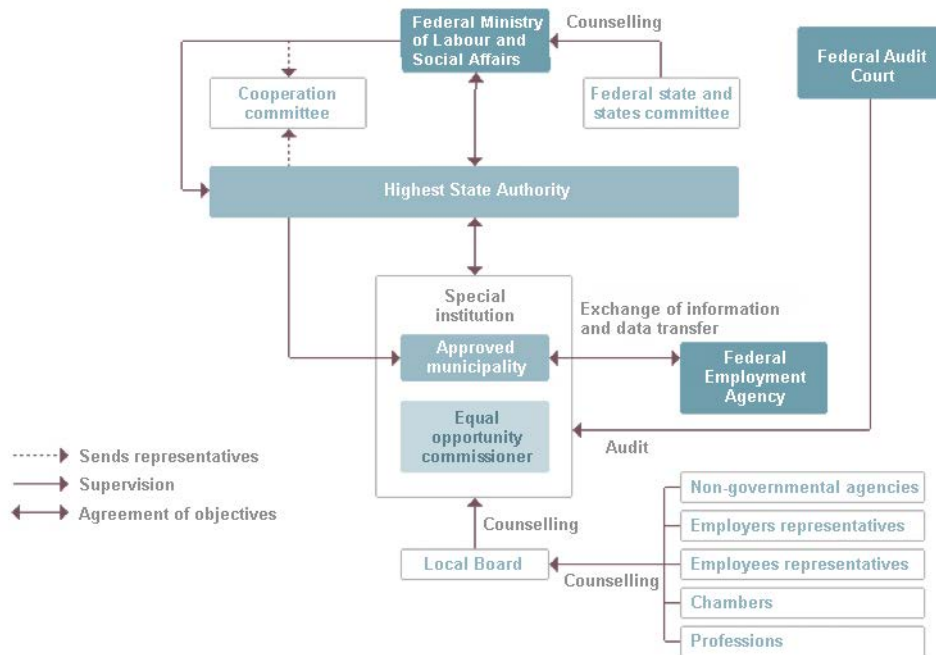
Federal Ministry of Labour and Social Affairs

Counselling

Federal Audit Court

Cooperation committee

Federal state and states committee

Highest State Authority

Special institution

Exchange of information and data transfer

Approved municipality

Federal Employment Agency

Equal opportunity commissioner

Audit

Sends representatives

Supervision

Agreement of objectives

Counselling

Local Board

Counselling

Non-governmental agencies

Employers representatives

Employees representatives

Chambers

Professions